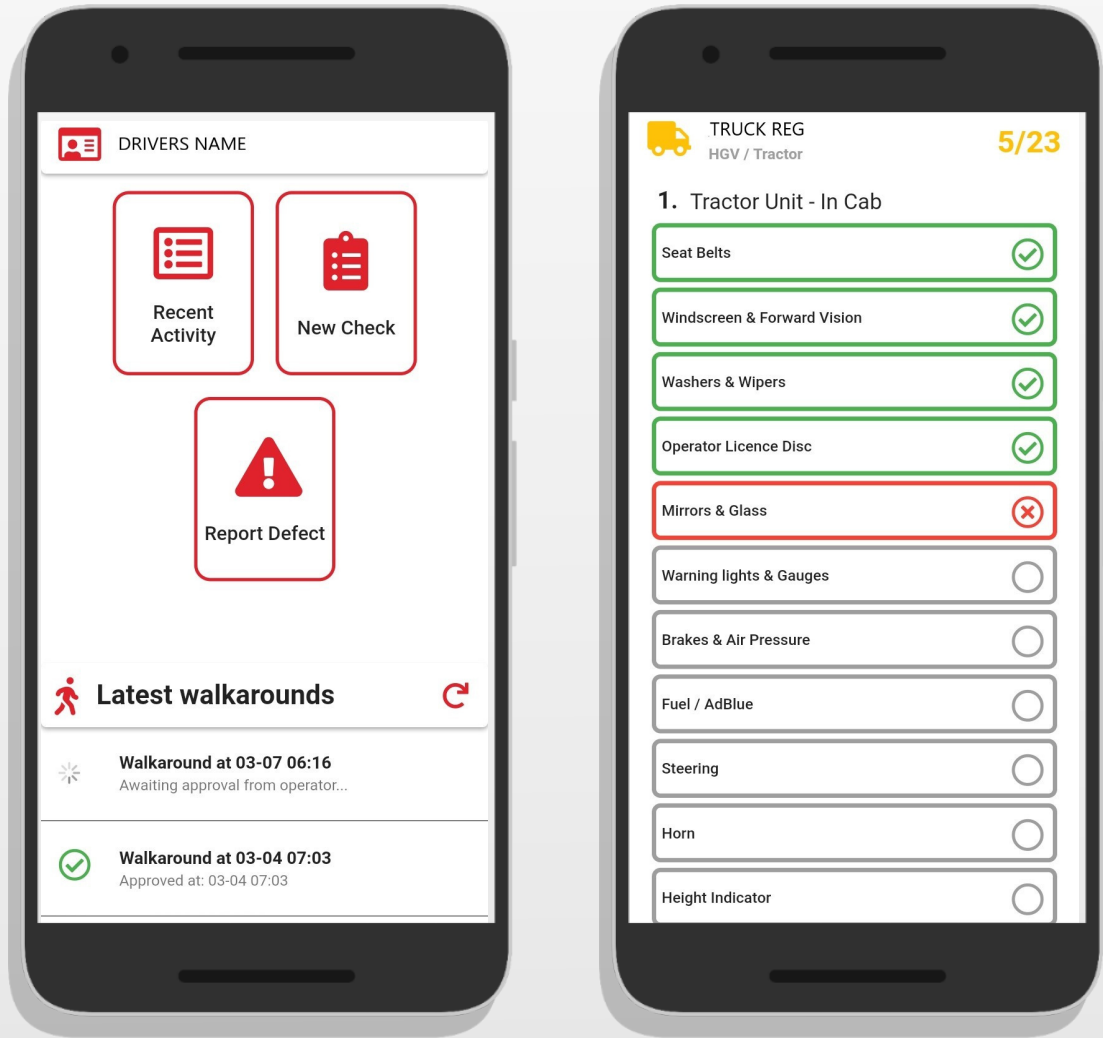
DRIVERS NAME

Recent Activity

New Check

Report Defect

Latest walkarounds

Walkaround at 03-07 06:16
Awaiting approval from operator...

Walkaround at 03-04 07:03
Approved at: 03-04 07:03

TRUCK REG
HGV / Tractor

5/23

1. Tractor Unit - In Cab

Seat Belts

Windscreen & Forward Vision

Washers & Wipers

Operator Licence Disc

Mirrors & Glass

Warning lights & Gauges

Brakes & Air Pressure

Fuel / AdBlue

Steering

Horn

Height Indicator